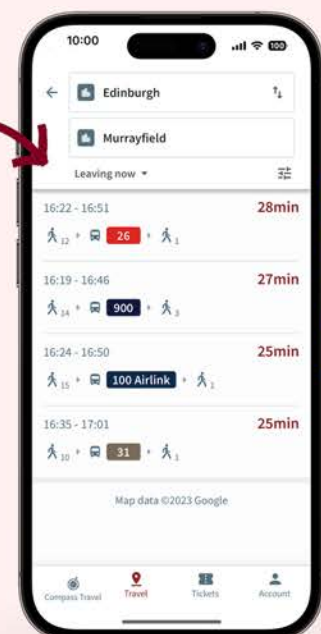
10:00

100

Edinburgh

Murrayfield

Leaving now

16:22 - 16:51

28min

12 26 1

16:19 - 16:46

27min

14 900 3

16:24 - 16:50

25min

15 100 Airlink 1

16:35 - 17:01

25min

10 31 1

Map data ©2023 Google

Compass Travel

Travel

Tickets

Account